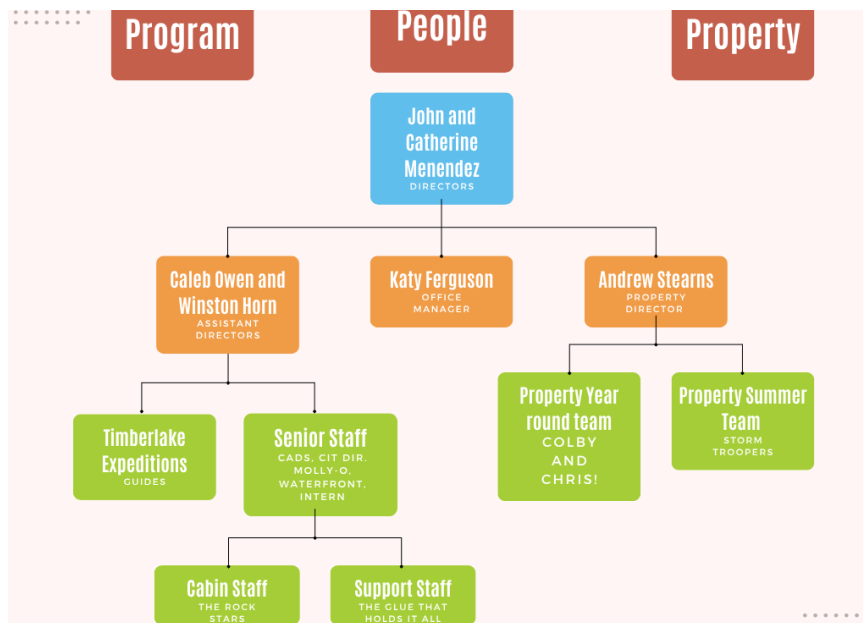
Program

People

Property

John and Catherine Menendez
DIRECTORS

Caleb Owen and Winston Horn
ASSISTANT DIRECTORS

Katy Ferguson
OFFICE MANAGER

Andrew Stearns
PROPERTY DIRECTOR

Timberlake Expeditions
GUIDES

Senior Staff
CADS, CIT DIR, MOLLY-O, WATERFRONT, INTERN

Property Year round team
COLBY AND CHRIS!

Property Summer Team
STORM TROOPERS

Cabin Staff
THE ROCK STARS

Support Staff
THE GLUE THAT HOLDS IT ALL